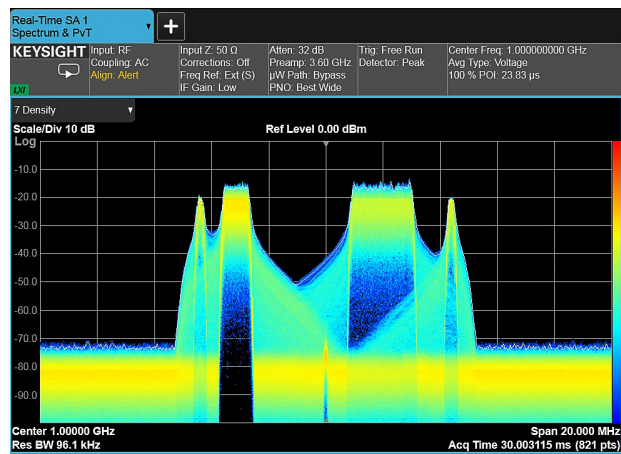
Real-Time SA 1
Spectrum & PvT

+

KEYSIGHT
LXI

Input: RF
Coupling: AC
Align: Alert

Input Z: 50 Ω
Corrections: Off
Freq Ref: Ext (S)
IF Gain: Low

Atten: 32 dB
Preamp: 3.60 GHz
μW Path: Bypass
PNO: Best Wide

Trig: Free Run
Detector: Peak

Center Freq: 1.000000000 GHz
Avg Type: Voltage
100 % POI: 23.83 μs

7 Density

Scale/Div 10 dB
Log

Ref Level 0.00 dBm

-10.0
-20.0
-30.0
-40.0
-50.0
-60.0
-70.0
-80.0
-90.0

Center 1.00000 GHz
Res BW 96.1 kHz

Span 20.000 MHz
Acq Time 30.003115 ms (821 pts)